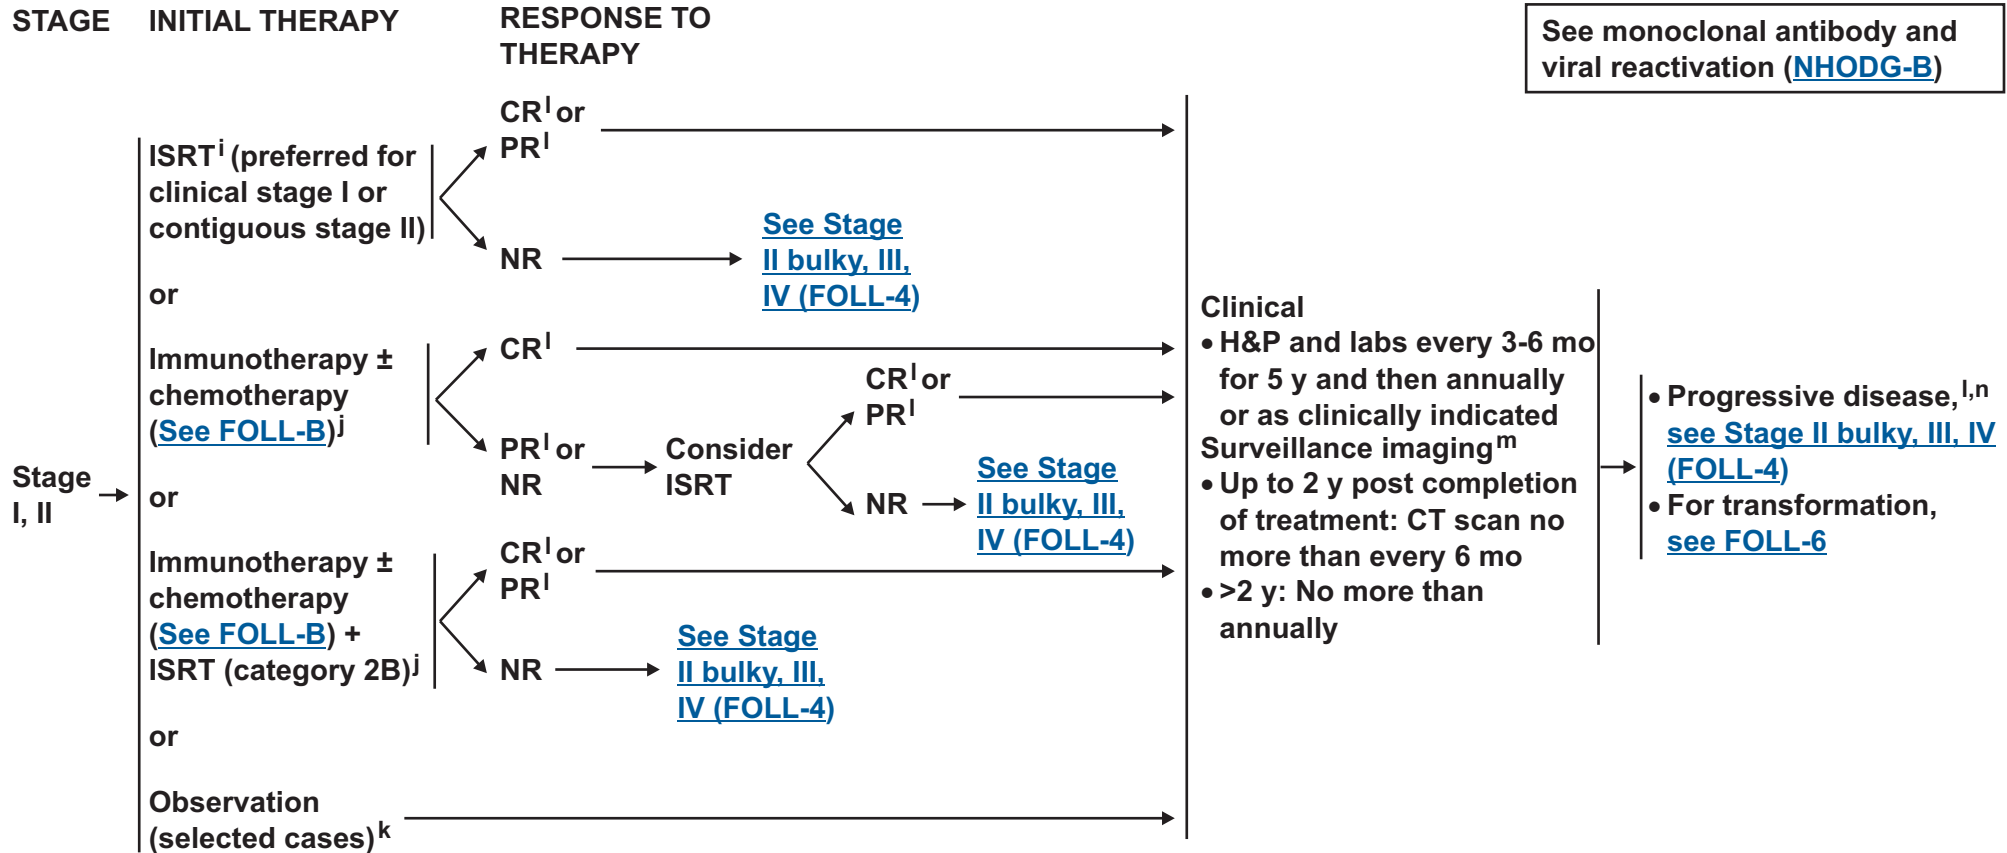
STAGE

INITIAL THERAPY

RESPONSE TO THERAPY

See monoclonal antibody and viral reactivation (NHODG-B)

Stage I, II

ISRT$^{i}$ (preferred for clinical stage I or contiguous stage II)

CR$^{l}$ or PR$^{l}$

NR

See Stage II bulky, III, IV (FOLL-4)

or

Immunotherapy ± chemotherapy (See FOLL-B)$^{j}$

CR$^{l}$

PR$^{l}$ or NR

Consider ISRT

CR$^{l}$ or PR$^{l}$

NR

See Stage II bulky, III, IV (FOLL-4)

or

Immunotherapy ± chemotherapy (See FOLL-B) + ISRT (category 2B)$^{j}$

CR$^{l}$ or PR$^{l}$

NR

See Stage II bulky, III, IV (FOLL-4)

or

Observation (selected cases)$^{k}$

Clinical
• H&P and labs every 3-6 mo for 5 y and then annually or as clinically indicated
Surveillance imaging$^{m}$
• Up to 2 y post completion of treatment: CT scan no more than every 6 mo
• >2 y: No more than annually

• Progressive disease,$^{l,n}$ see Stage II bulky, III, IV (FOLL-4)
• For transformation, see FOLL-6